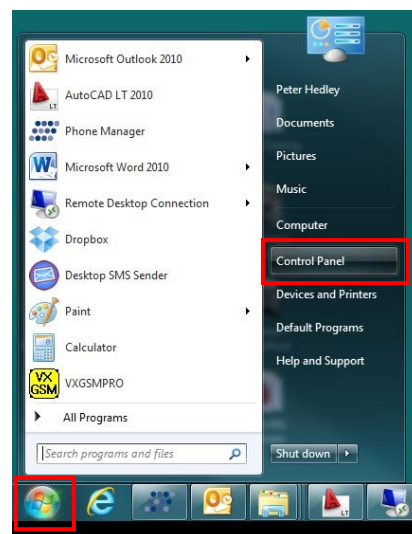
Microsoft Outlook 2010
AutoCAD LT 2010
Phone Manager
Microsoft Word 2010
Remote Desktop Connection
Dropbox
Desktop SMS Sender
Paint
Calculator
VX GSM
VXGSMPRO
All Programs
Search programs and files

Peter Hedley
Documents
Pictures
Music
Computer
Control Panel
Devices and Printers
Default Programs
Help and Support
Shut down